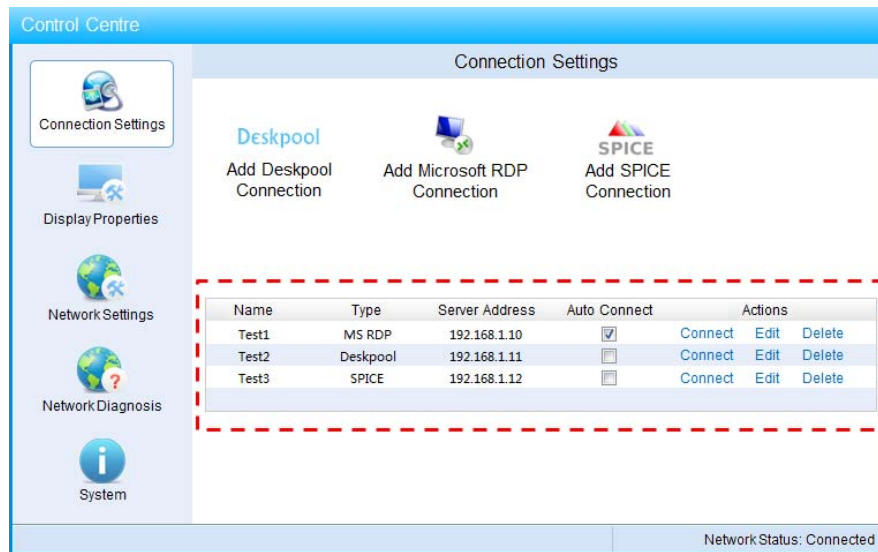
Control Centre

Connection Settings

Display Properties

Network Settings

Network Diagnosis

System

Connection Settings

Deskpool
Add Deskpool Connection

Add Microsoft RDP Connection

SPICE
Add SPICE Connection

| Name | Type | Server Address | Auto Connect | Actions | | |
|---|---|---|---|---|---|---|
| Test1 | MS RDP | 192.168.1.10 | ☑ | Connect | Edit | Delete |
| Test2 | Deskpool | 192.168.1.11 | ☐ | Connect | Edit | Delete |
| Test3 | SPICE | 192.168.1.12 | ☐ | Connect | Edit | Delete |

Network Status: Connected